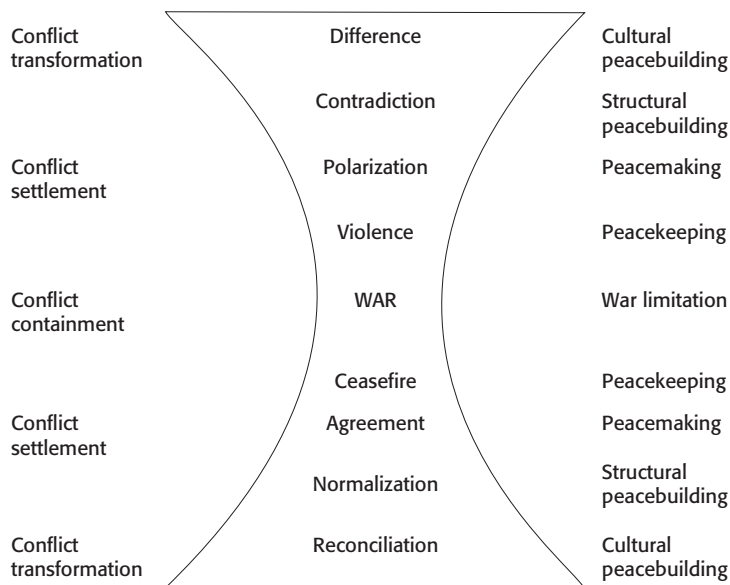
Conflict transformation

Difference

Cultural peacebuilding

Contradiction

Structural peacebuilding

Conflict settlement

Polarization

Peacemaking

Violence

Peacekeeping

Conflict containment

WAR

War limitation

Ceasefire

Peacekeeping

Conflict settlement

Agreement

Peacemaking

Normalization

Structural peacebuilding

Conflict transformation

Reconciliation

Cultural peacebuilding